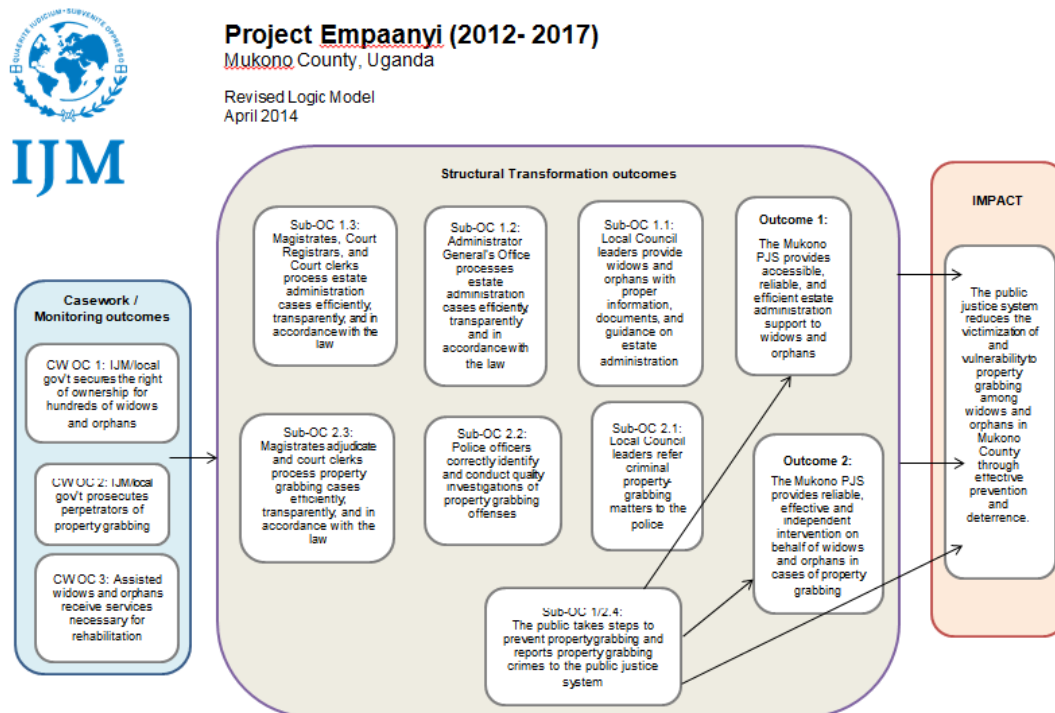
QUAERITE IUDICIUM • SUBVENITE OPPRESSO

IJM

Project Empaanyi (2012- 2017)
Mukono County, Uganda

Revised Logic Model
April 2014

Casework / Monitoring outcomes

CW OC 1: IJM/local gov't secures the right of ownership for hundreds of widows and orphans

CW OC 2: IJM/local gov't prosecutes perpetrators of property grabbing

CW OC 3: Assisted widows and orphans receive services necessary for rehabilitation

Structural Transformation outcomes

Sub-OC 1.3: Magistrates, Court Registrars, and Court clerks process estate administration cases efficiently, transparently, and in accordance with the law

Sub-OC 1.2: Administrator General's Office processes estate administration cases efficiently, transparently and in accordance with the law

Sub-OC 1.1: Local Council leaders provide widows and orphans with proper information, documents, and guidance on estate administration

Outcome 1: The Mukono PJS provides accessible, reliable, and efficient estate administration support to widows and orphans

Sub-OC 2.3: Magistrates adjudicate and court clerks process property grabbing cases efficiently, transparently, and in accordance with the law

Sub-OC 2.2: Police officers correctly identify and conduct quality investigations of property grabbing offenses

Sub-OC 2.1: Local Council leaders refer criminal property-grabbing matters to the police

Outcome 2: The Mukono PJS provides reliable, effective and independent intervention on behalf of widows and orphans in cases of property grabbing

Sub-OC 1/2.4: The public takes steps to prevent property grabbing and reports property grabbing crimes to the public justice system

IMPACT

The public justice system reduces the victimization of and vulnerability to property grabbing among widows and orphans in Mukono County through effective prevention and deterrence.